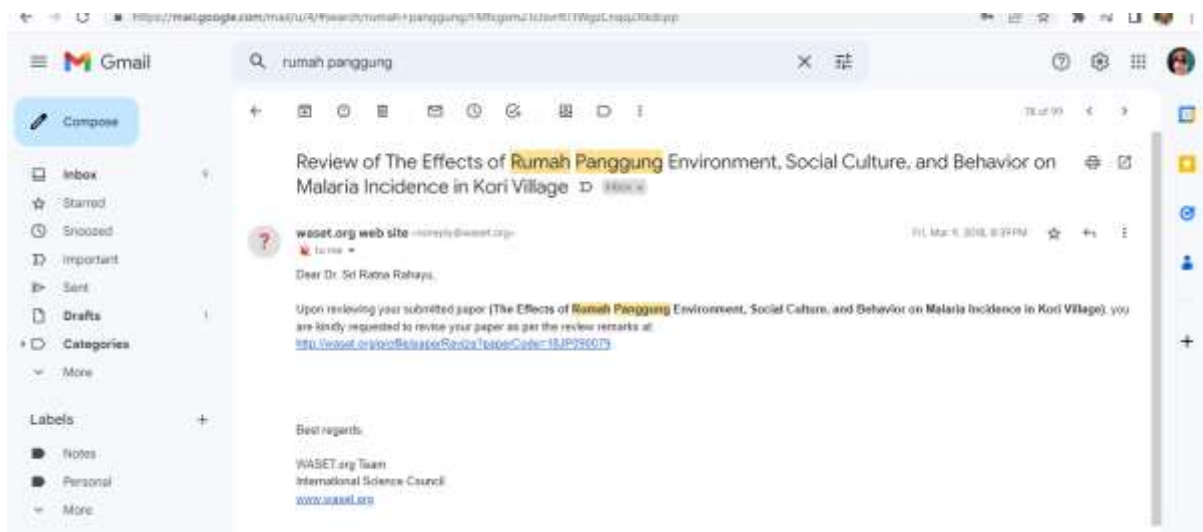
https://mail.google.com/mail/u/4/#search/rumah+panggung/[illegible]

Gmail

rumah panggung

Compose

Inbox

Starred

Snoozed

Important

Sent

Drafts

Categories

More

Labels +

Notes

Personal

More

78 of 99

Review of The Effects of Rumah Panggung Environment, Social Culture, and Behavior on Malaria Incidence in Kori Village Inbox ×

waset.org web site <noreply@waset.org>

to me

Fri, Mar 9, 2018, 8:39 PM

Dear Dr. Sri Ratna Rahayu,

Upon reviewing your submitted paper (The Effects of Rumah Panggung Environment, Social Culture, and Behavior on Malaria Incidence in Kori Village), you are kindly requested to revise your paper as per the review remarks at:
http://waset.org/profile/paperRev2a?paperCode=18JP090079

Best regards,

WASET.org Team
International Science Council
www.waset.org